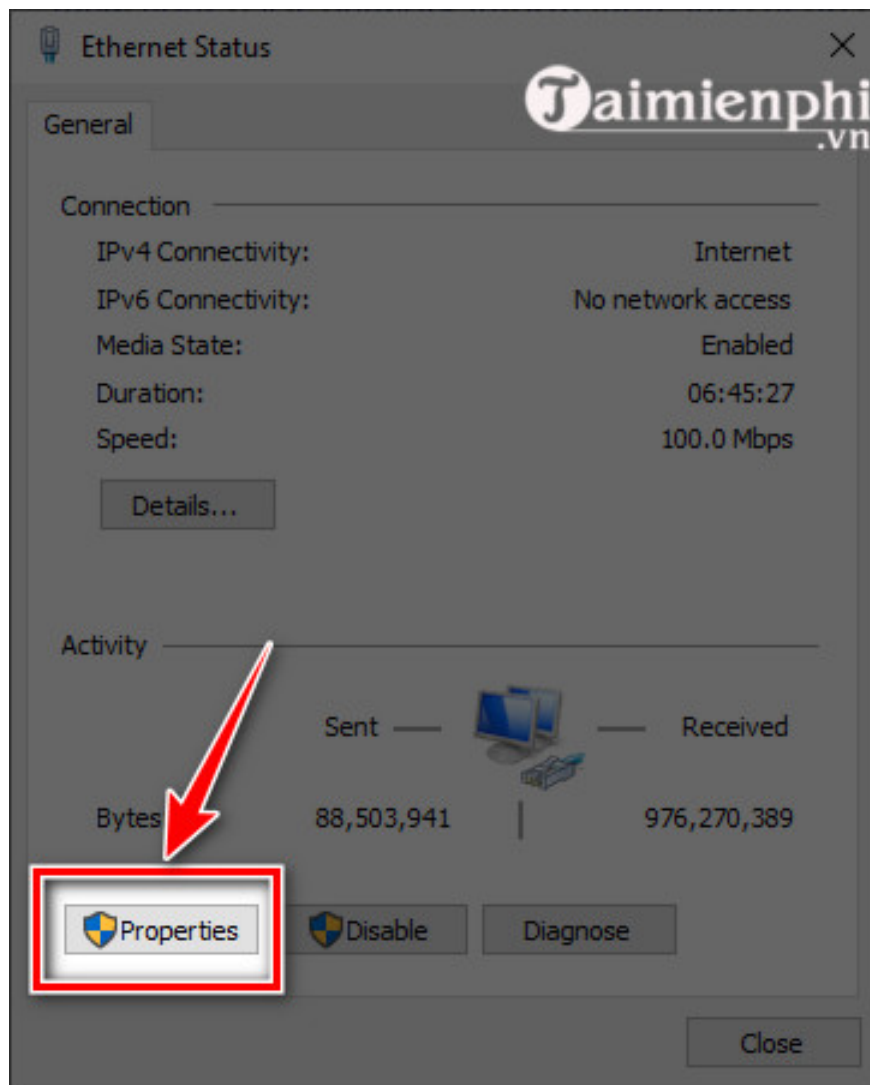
Ethernet Status

Taimienphi.vn

General

Connection

IPv4 Connectivity: Internet

IPv6 Connectivity: No network access

Media State: Enabled

Duration: 06:45:27

Speed: 100.0 Mbps

Details...

Activity

Sent — — Received

Bytes 88,503,941 | 976,270,389

Properties Disable Diagnose

Close